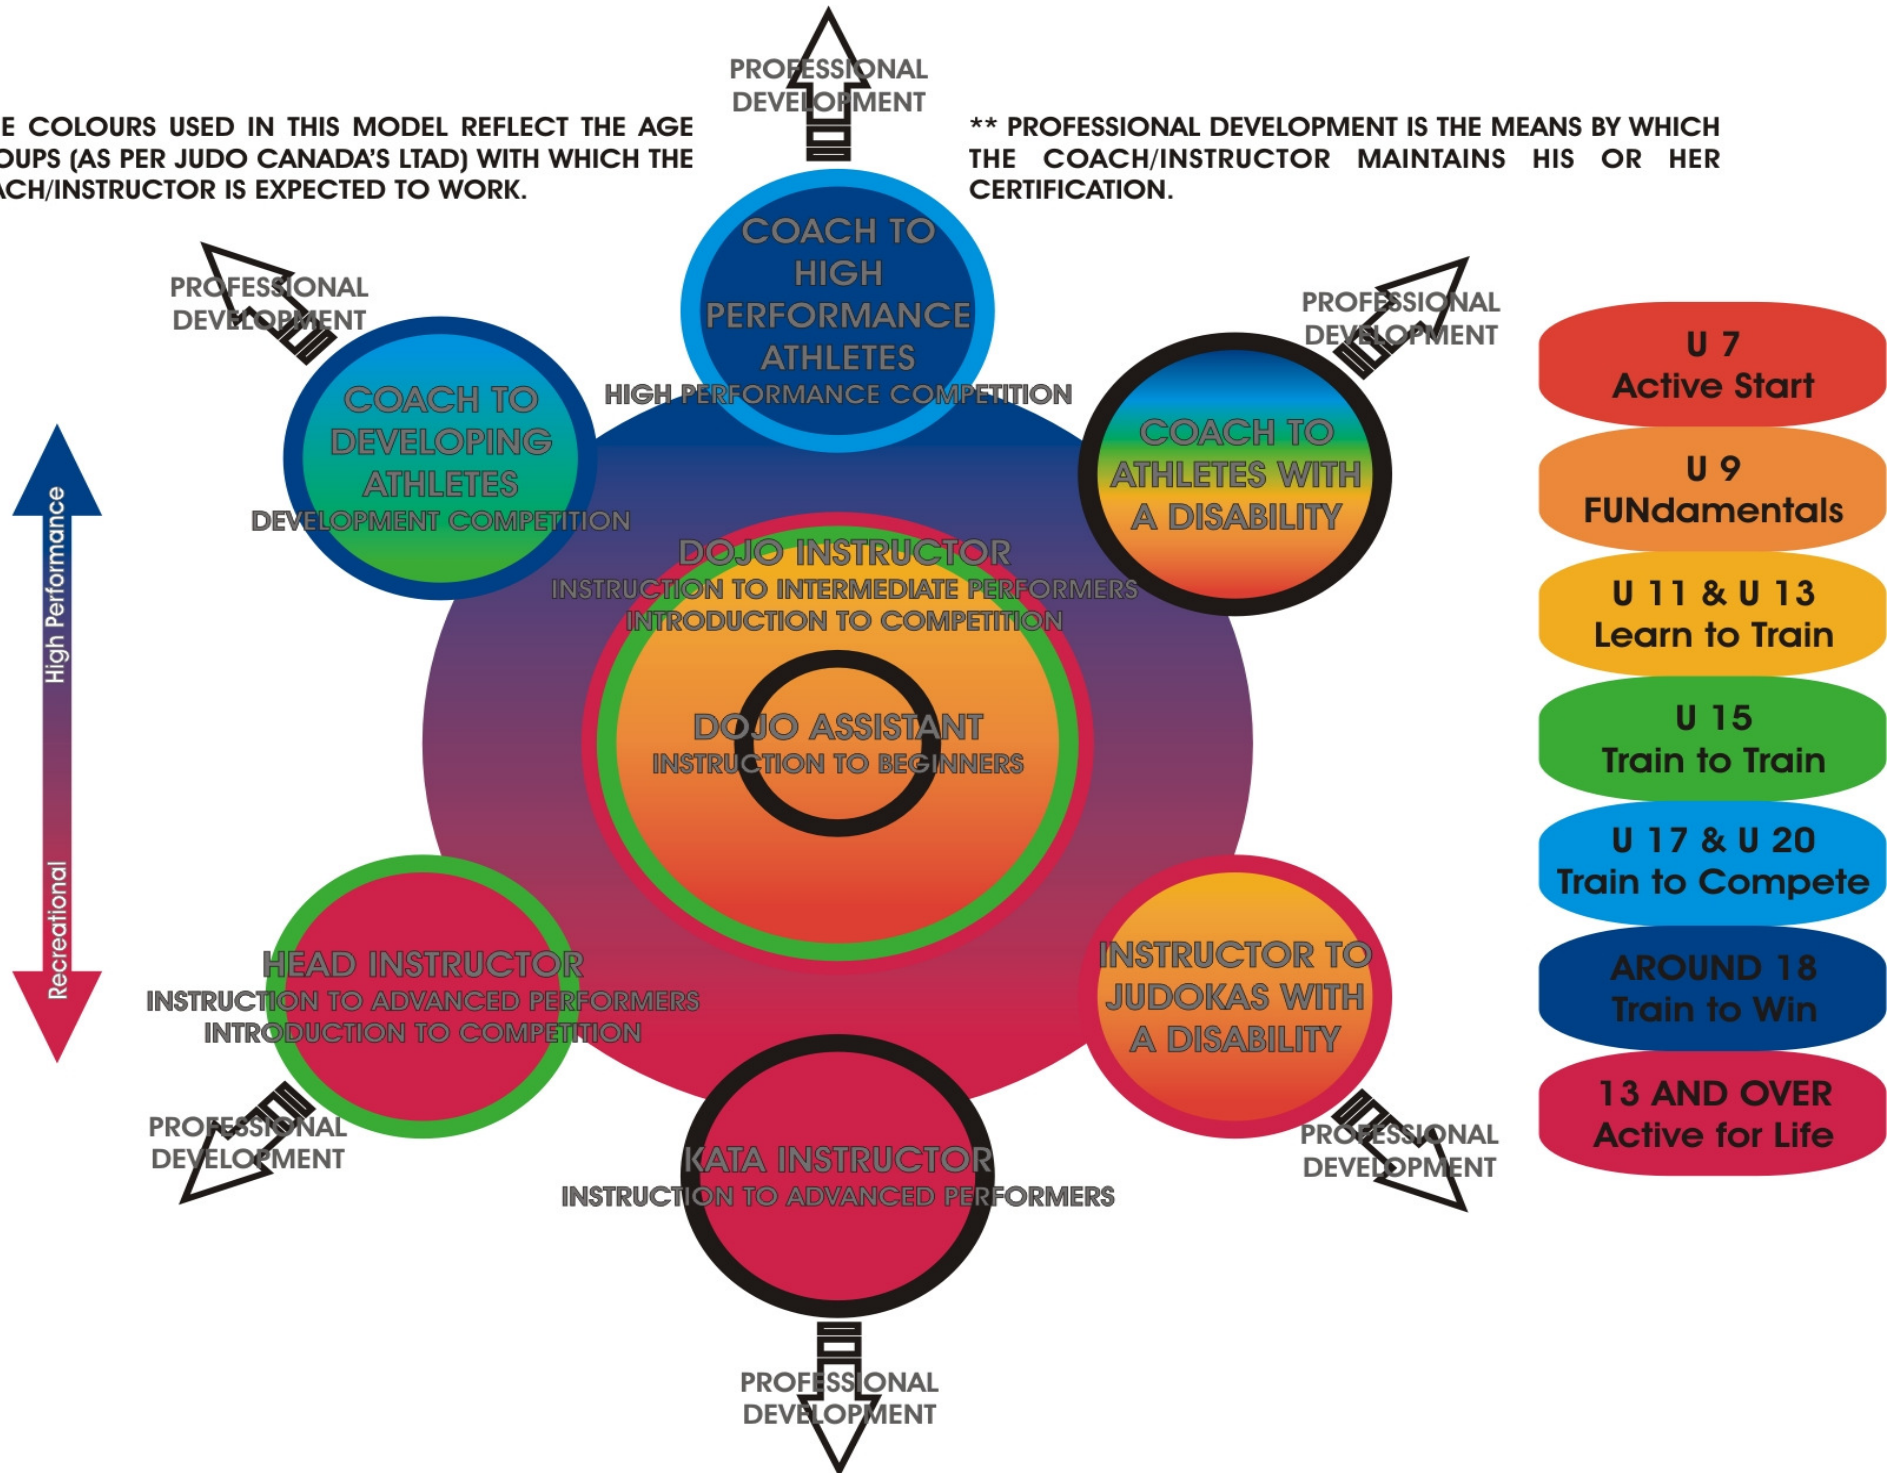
PROFESSIONAL DEVELOPMENT

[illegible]E COLOURS USED IN THIS MODEL REFLECT THE AGE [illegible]OUPS (AS PER JUDO CANADA'S LTAD) WITH WHICH THE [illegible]ACH/INSTRUCTOR IS EXPECTED TO WORK.

** PROFESSIONAL DEVELOPMENT IS THE MEANS BY WHICH THE COACH/INSTRUCTOR MAINTAINS HIS OR HER CERTIFICATION.

COACH TO HIGH PERFORMANCE ATHLETES
HIGH PERFORMANCE COMPETITION

PROFESSIONAL DEVELOPMENT

COACH TO DEVELOPING ATHLETES
DEVELOPMENT COMPETITION

PROFESSIONAL DEVELOPMENT

COACH TO ATHLETES WITH A DISABILITY

High Performance

Recreational

DOJO INSTRUCTOR
INSTRUCTION TO INTERMEDIATE PERFORMERS
INTRODUCTION TO COMPETITION

DOJO ASSISTANT
INSTRUCTION TO BEGINNERS

HEAD INSTRUCTOR
INSTRUCTION TO ADVANCED PERFORMERS
INTRODUCTION TO COMPETITION

INSTRUCTOR TO JUDOKAS WITH A DISABILITY

PROFESSIONAL DEVELOPMENT

KATA INSTRUCTOR
INSTRUCTION TO ADVANCED PERFORMERS

PROFESSIONAL DEVELOPMENT

PROFESSIONAL DEVELOPMENT

U 7
Active Start

U 9
FUNdamentals

U 11 & U 13
Learn to Train

U 15
Train to Train

U 17 & U 20
Train to Compete

AROUND 18
Train to Win

13 AND OVER
Active for Life